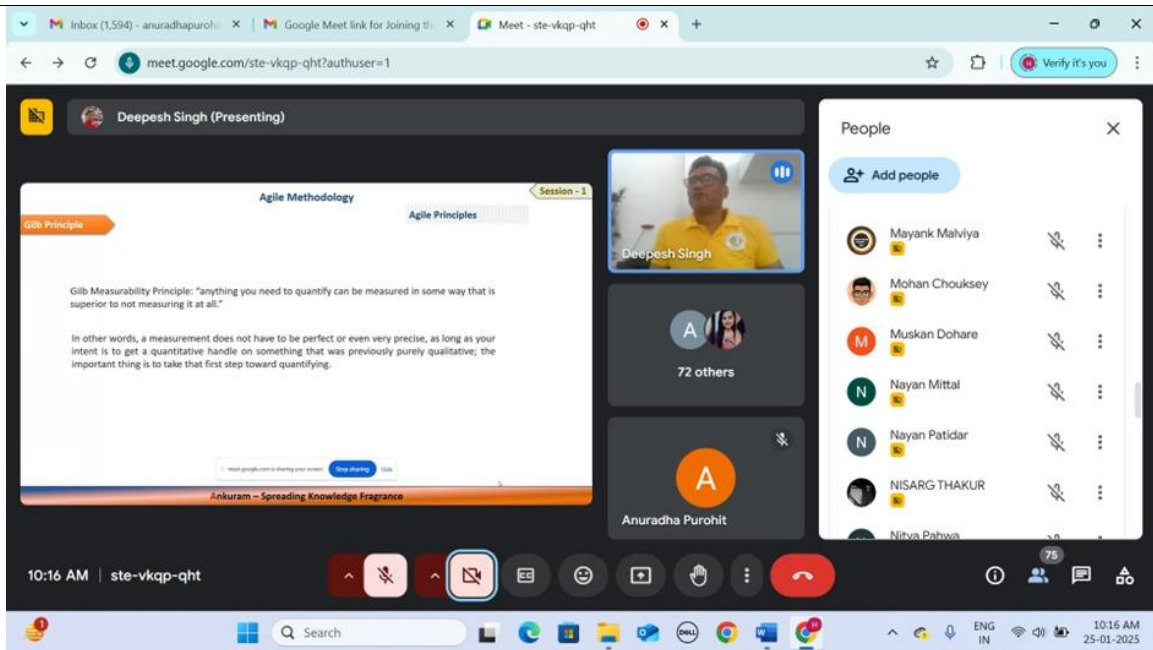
Inbox (1,594) - anuradhapurohi
Google Meet link for Joining th
Meet - ste-vkqp-qht

meet.google.com/ste-vkqp-qht?authuser=1

Verify it's you

Deepesh Singh (Presenting)

Agile Methodology
Session - 1
Agile Principles
Gilb Principle

Gilb Measurability Principle: "anything you need to quantify can be measured in some way that is superior to not measuring it at all."

In other words, a measurement does not have to be perfect or even very precise, as long as your intent is to get a quantitative handle on something that was previously purely qualitative; the important thing is to take that first step toward quantifying.

meet.google.com is sharing your screen. Stop sharing Hide

Ankuram – Spreading Knowledge Fragrance

Deepesh Singh

A
72 others

A
Anuradha Purohit

People

Add people

Mayank Malviya
Mohan Chouksey
Muskan Dohare
Nayan Mittal
Nayan Patidar
NISARG THAKUR
Nitya Pahwa

10:16 AM | ste-vkqp-qht

75

Search

ENG IN
10:16 AM
25-01-2025